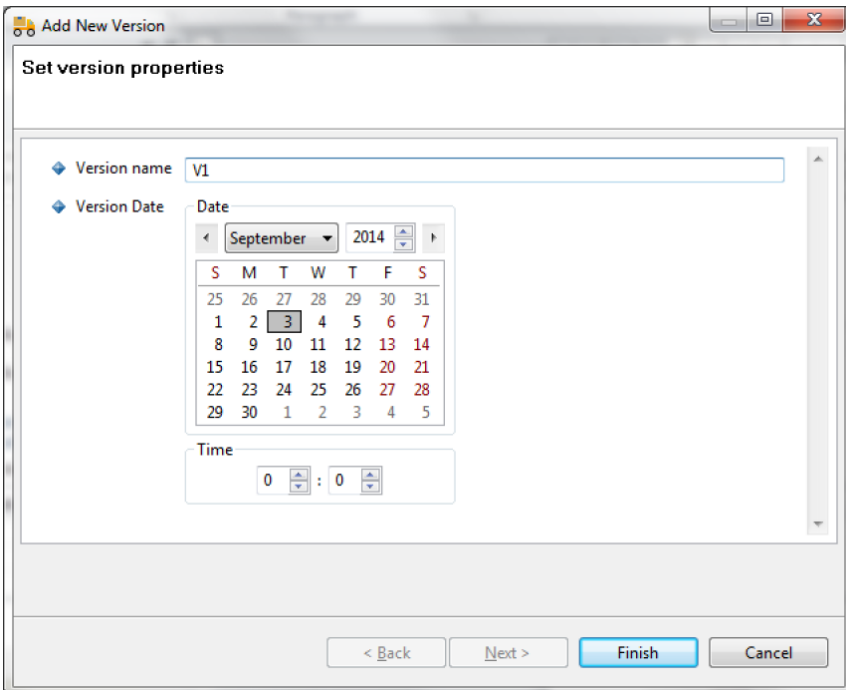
Add New Version

Set version properties

Version name V1

Version Date

Date

September 2014

| S | M | T | W | T | F | S |
|---|---|---|---|---|---|---|
| 25 | 26 | 27 | 28 | 29 | 30 | 31 |
| 1 | 2 | 3 | 4 | 5 | 6 | 7 |
| 8 | 9 | 10 | 11 | 12 | 13 | 14 |
| 15 | 16 | 17 | 18 | 19 | 20 | 21 |
| 22 | 23 | 24 | 25 | 26 | 27 | 28 |
| 29 | 30 | 1 | 2 | 3 | 4 | 5 |

Time

0 : 0

< Back Next > Finish Cancel